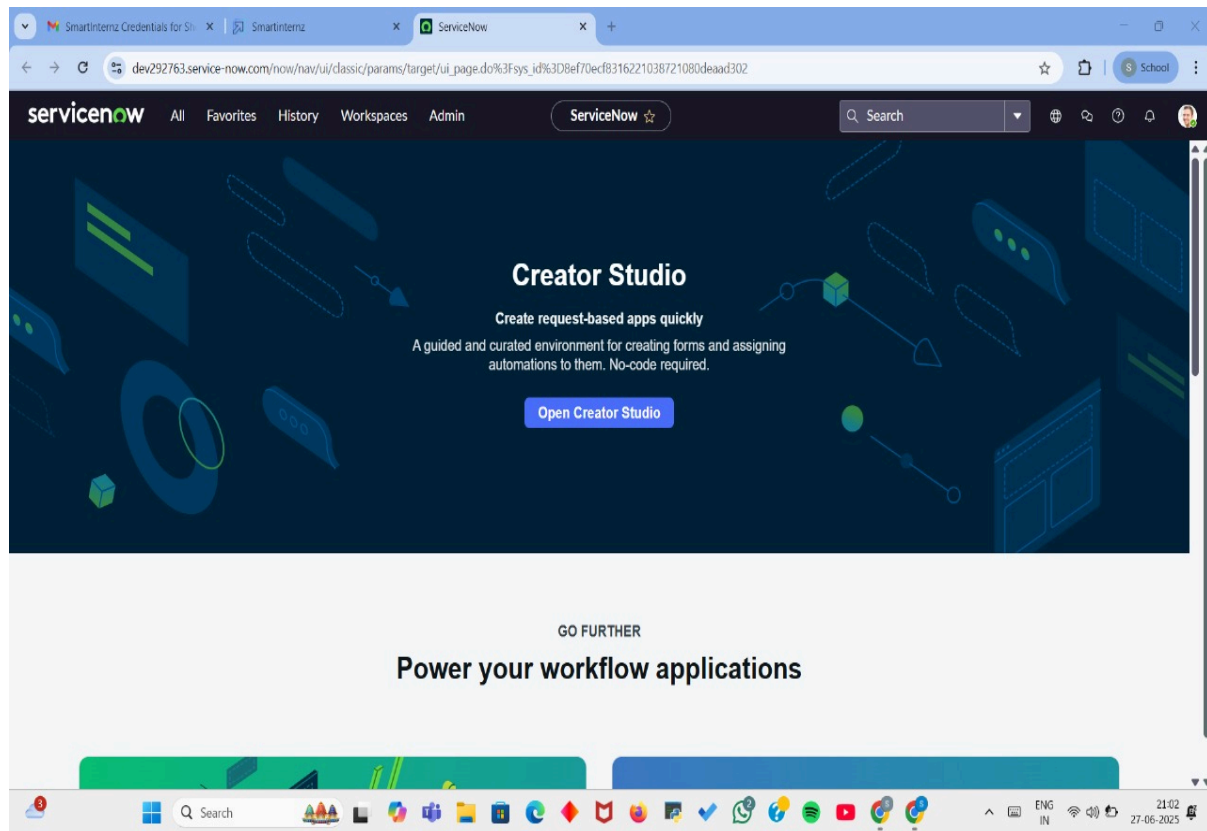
SmartInternz Credentials for Sh ×
Smartinternz ×
ServiceNow ×
+

dev292763.service-now.com/now/nav/ui/classic/params/target/ui_page.do%3Fsys_id%3D8ef70ecf8316221038721080deaad302

School

servicenow All Favorites History Workspaces Admin ServiceNow ☆ Search

Creator Studio

Create request-based apps quickly

A guided and curated environment for creating forms and assigning automations to them. No-code required.

Open Creator Studio

GO FURTHER

Power your workflow applications

3
Search
ENG IN
21:02
27-06-2025